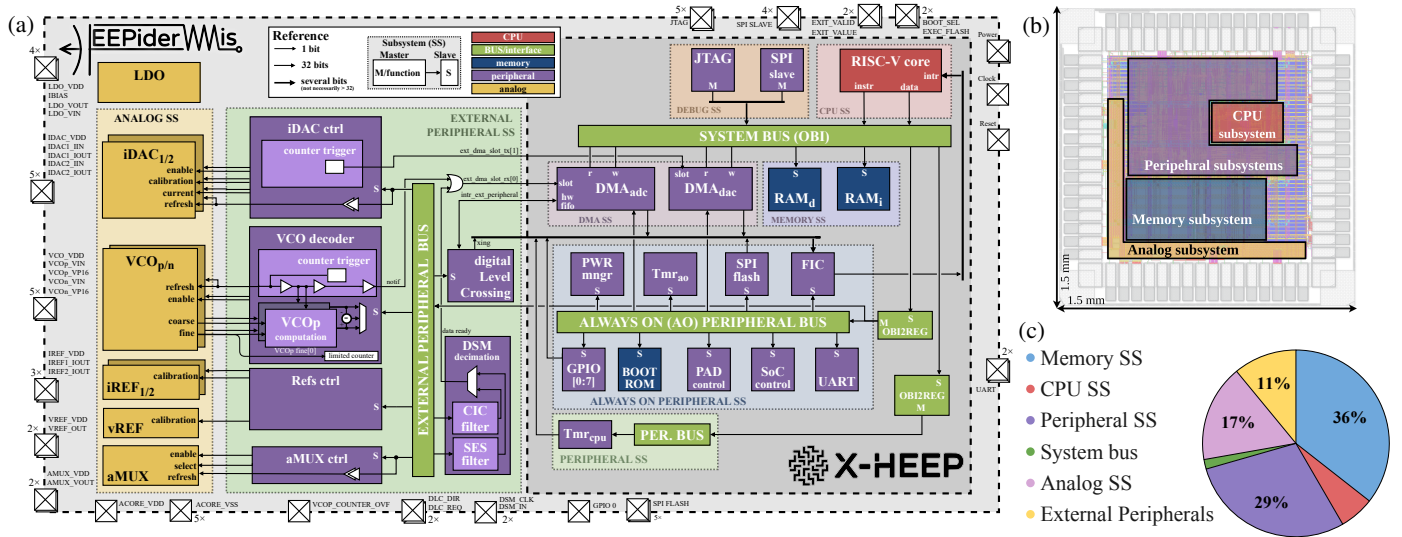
(a)

EEPiderMIs

Reference
1 bit
32 bits
several bits (not necessarily > 32)

Subsystem (SS)
Master
Slave
M/function
S

CPU
BUS/interface
memory
peripheral
analog

5× JTAG
4× SPI SLAVE
2× EXIT_VALID EXIT_VALUE
2× BOOT_SEL EXEC_FLASH

Power
Clock
Reset

4×
LDO_VDD
IBIAS
LDO_VOUT
LDO_VIN

LDO

ANALOG SS

IDAC_VDD
IDAC1_IIN
IDAC1_IOUT
IDAC2_IIN
IDAC2_IOUT

5×

iDAC$_{1/2}$
enable
calibration
current
refresh

VCO_VDD
VCOp_VIN
VCOp_VP16
VCOn_VIN
VCOn_VP16

5×

VCO$_{p/n}$
refresh
enable
coarse
fine

IREF_VDD
IREF1_IOUT
IREF2_IOUT

3×

iREF$_{1/2}$
calibration

VREF_VDD
VREF_OUT

2×

vREF
calibration

AMUX_VDD
AMUX_VOUT

2×

aMUX
enable
select
refresh

EXTERNAL PERIPHERAL SS

iDAC ctrl
counter trigger
S

VCO decoder
counter trigger
VCOp computation
VCOp fine[0]
limited counter
S

Refs ctrl
S

aMUX ctrl
S

notif
EXTERNAL PERIPHERAL BUS

ext_dma_slot_tx[1]
ext_dma_slot_rx[0]
intr_ext_peripheral
xing

S
digital Level Crossing

data ready
DSM decimation
CIC filter
SES filter
S

DEBUG SS
JTAG
M
SPI slave
M

CPU SS
RISC-V core
instr
data
intr

SYSTEM BUS (OBI)

slot
hw fifo
r w
DMA$_{adc}$
DMA$_{dac}$
DMA SS

S
RAM$_d$
S
RAM$_i$
MEMORY SS

PWR mngr
S
Tmr$_{ao}$
S
SPI flash
S
FIC
S

ALWAYS ON (AO) PERIPHERAL BUS
M
OBI2REG

S
GPIO [0:7]
BOOT ROM
S
PAD control
S
SoC control
S
UART
ALWAYS ON PERIPHERAL SS

S
OBI2REG
M

2×
UART

Tmr$_{cpu}$
PER. BUS
PERIPHERAL SS

X-HEEP

ACORE_VDD
ACORE_VSS
5×
VCOP_COUNTER_OVF
DLC_DIR
DLC_REQ
2×
DSM_CLK
DSM_IN
2×
GPIO 0
SPI FLASH
5×

(b)
CPU subsystem
Peripehral subsystems
Memory subsystem
Analog subsystem
1.5 mm
1.5 mm

(c)
Memory SS
CPU SS
Peripheral SS
System bus
Analog SS
External Peripherals

36%
29%
17%
11%